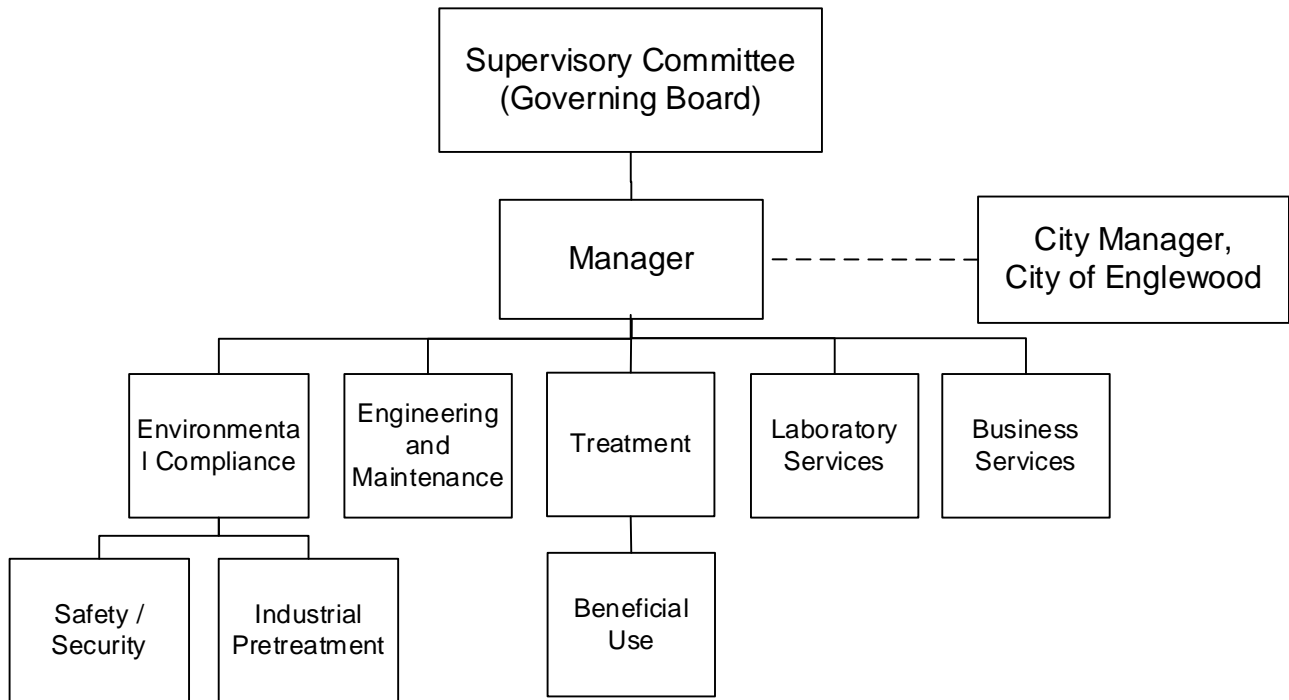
Supervisory Committee (Governing Board)

Manager

City Manager, City of Englewood

Environmenta l Compliance

Engineering and Maintenance

Treatment

Laboratory Services

Business Services

Safety / Security

Industrial Pretreatment

Beneficial Use